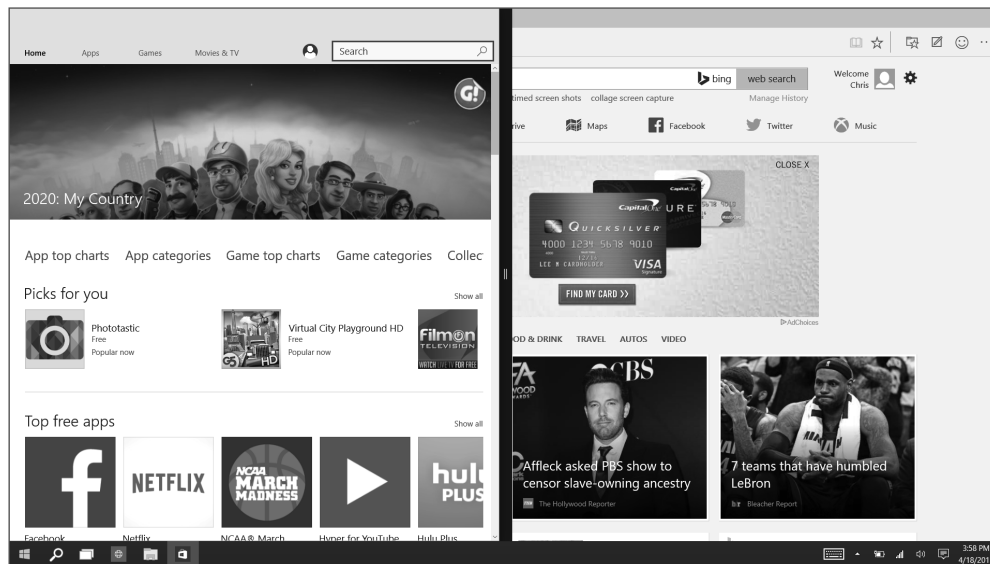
Home Apps Games Movies & TV Search

G!

2020: My Country

App top charts App categories Game top charts Game categories Collec

Picks for you Show all

Phototastic
Free
Popular now

Virtual City Playground HD
Free
Popular now

Filmon TELEVISION

Top free apps Show all

NETFLIX

NCAA MARCH MADNESS

hulu PLUS

Facebook Netflix NCAA® March Hyper for YouTube Hulu Plus

bing web search
Welcome Chris
timed screen shots collage screen capture Manage History
rive Maps Facebook Twitter Music

CLOSE X
Capital One
QUICKSILVER
4000 1234 5678 9010
LEE M CARDHOLDER
VISA
URE
FIND MY CARD >>
AdChoices

OD & DRINK TRAVEL AUTOS VIDEO

Affleck asked PBS show to censor slave-owning ancestry
The Hollywood Reporter

7 teams that have humbled LeBron
Bleacher Report

3:58 PM
4/18/201